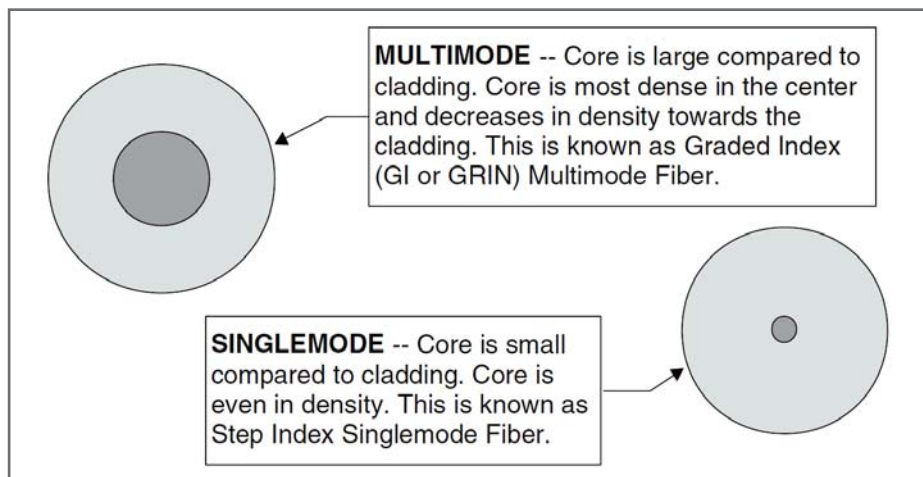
**MULTIMODE** -- Core is large compared to cladding. Core is most dense in the center and decreases in density towards the cladding. This is known as Graded Index (GI or GRIN) Multimode Fiber.

**SINGLEMODE** -- Core is small compared to cladding. Core is even in density. This is known as Step Index Singlemode Fiber.